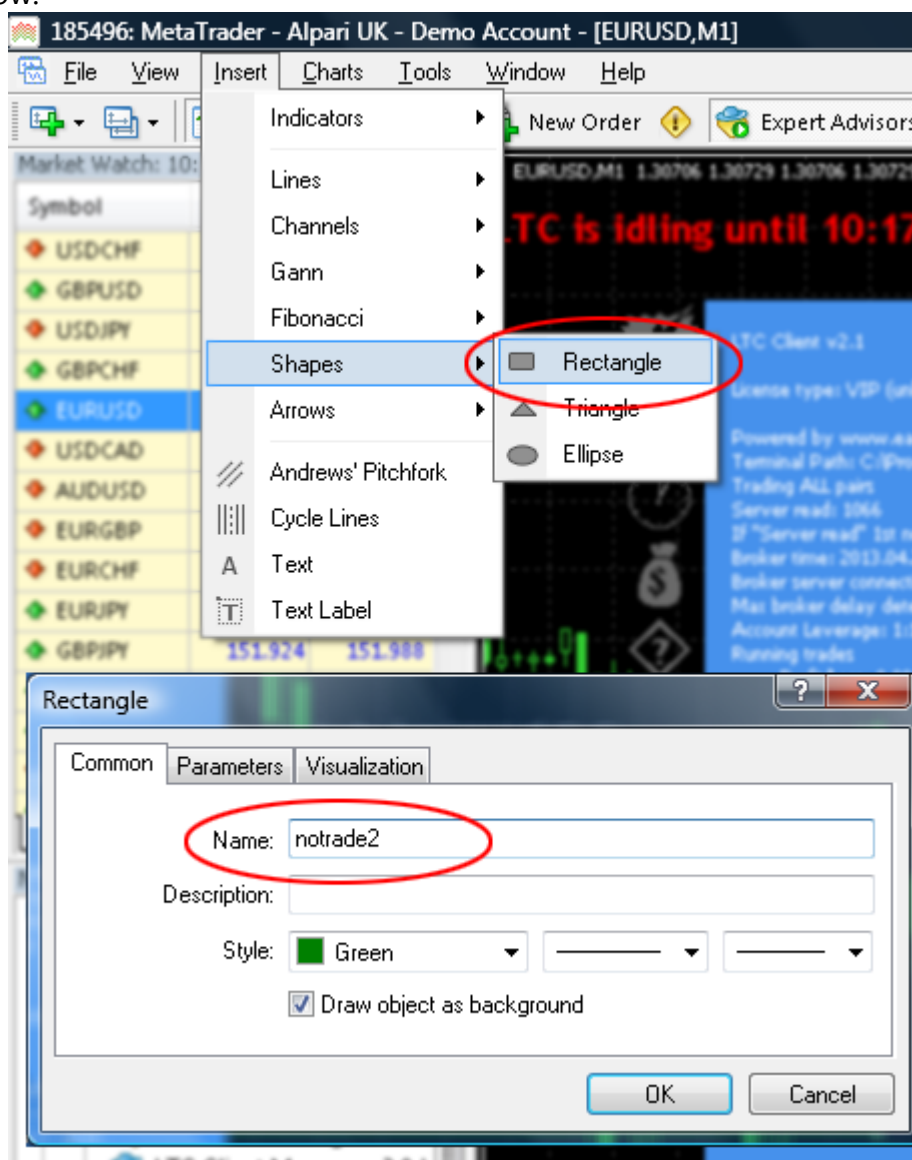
ow:

185496: MetaTrader - Alpari UK - Demo Account - [EURUSD,M1]

File View Insert Charts Tools Window Help

New Order Expert Advisors

Market Watch: 10:

Symbol

USDCHF
GBPUSD
USDJPY
GBPCHF
EURUSD
USDCAD
AUDUSD
EURGBP
EURCHF
EURJPY
GBPJPY 151.924 151.988

EURUSD,M1 1.30706 1.30729 1.30706 1.3072

LTC is idling until 10:17

LTC Client v2.1

License type: VIP (un

Powered by www.ea
Terminal Path: C:\Pro
Trading ALL pairs
Server read: 1066
If "Server read" 1st n
Broker time: 2013.04.
Broker server connect
Max broker delay dete
Account Leverage: 1:
Running trades

Indicators
Lines
Channels
Gann
Fibonacci
Shapes
Arrows
Andrews' Pitchfork
Cycle Lines
Text
Text Label

Rectangle
Triangle
Ellipse

Rectangle

Common Parameters Visualization

Name: notrade2

Description:

Style: Green

Draw object as background

OK Cancel